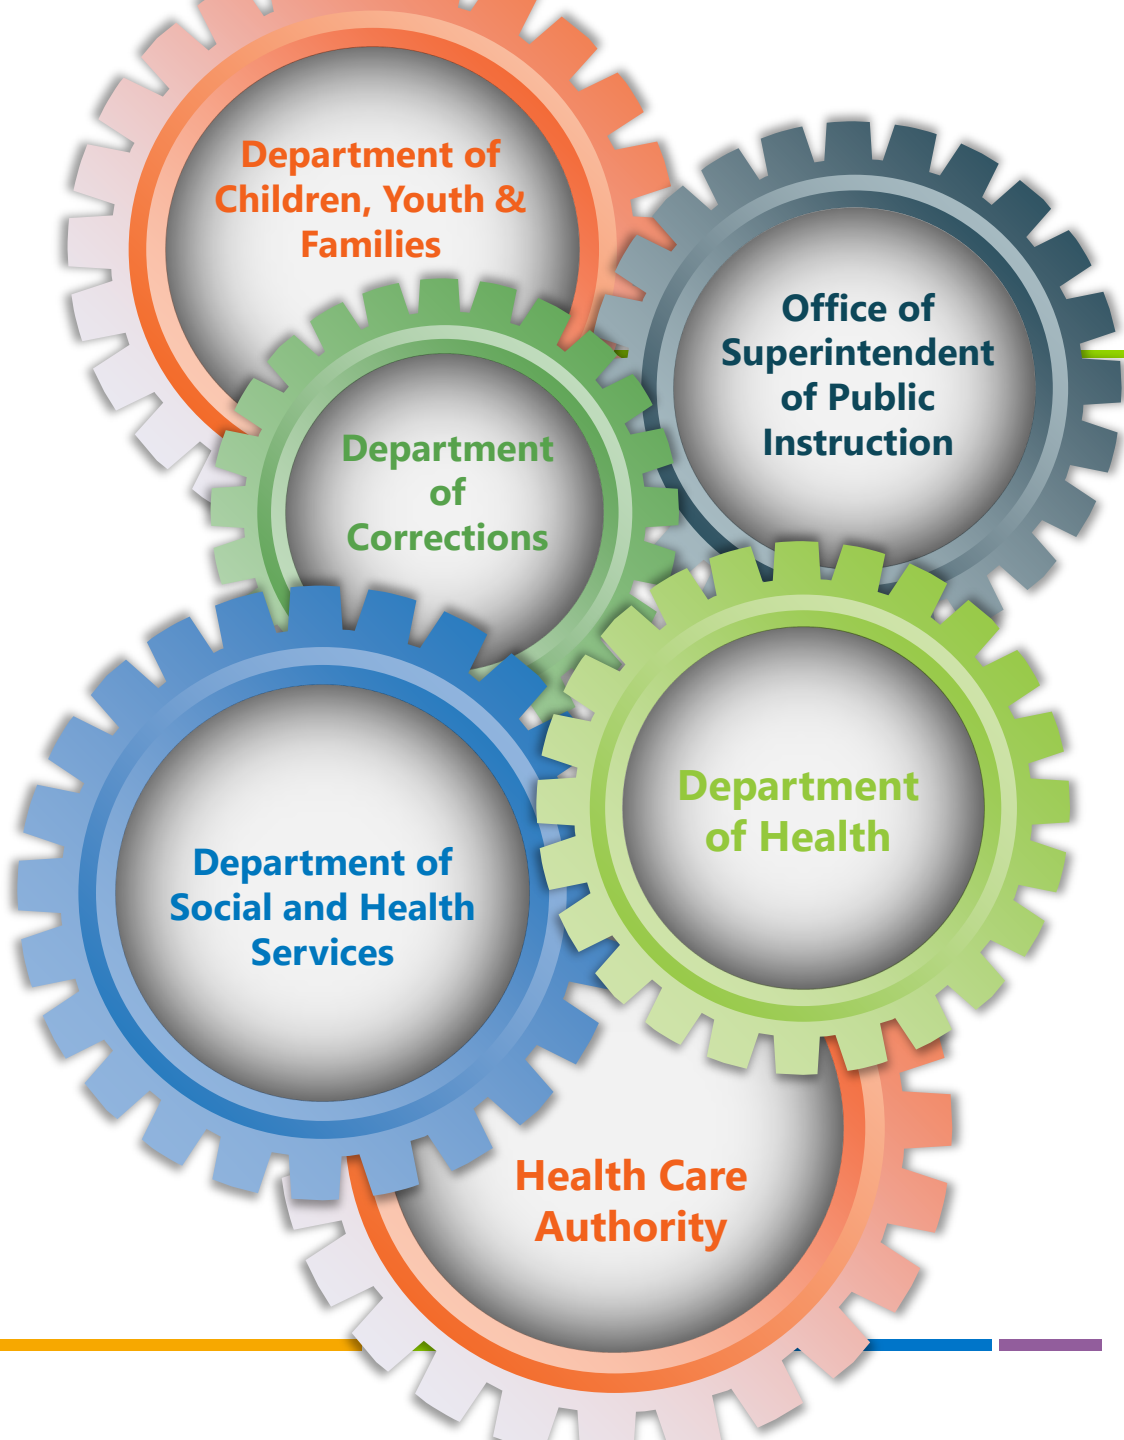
Department of Children, Youth & Families

Office of Superintendent of Public Instruction

Department of Corrections

Department of Health

Department of Social and Health Services

Health Care Authority